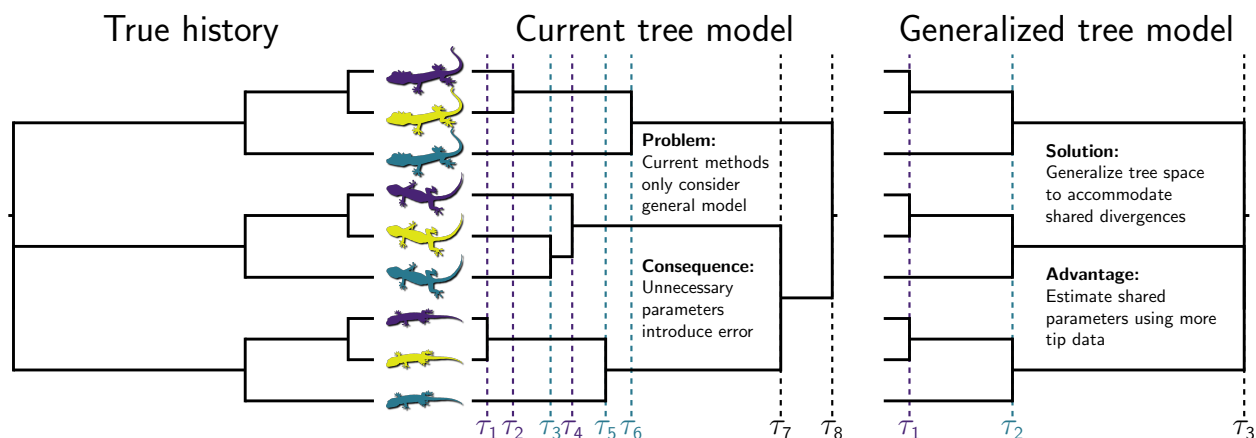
True history

Current tree model

Generalized tree model

**Problem:**
Current methods only consider general model

**Consequence:**
Unnecessary parameters introduce error

**Solution:**
Generalize tree space to accommodate shared divergences

**Advantage:**
Estimate shared parameters using more tip data

$\tau_1$ $\tau_2$ $\tau_3$ $\tau_4$ $\tau_5$ $\tau_6$ $\tau_7$ $\tau_8$ $\tau_1$ $\tau_2$ $\tau_3$